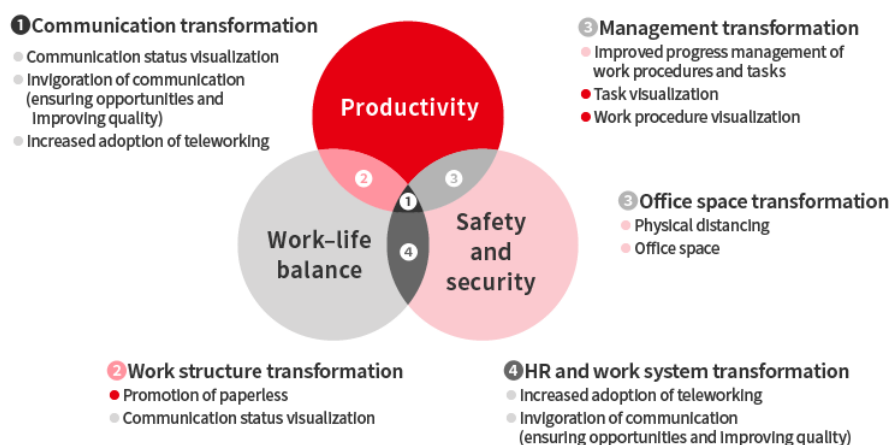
❶Communication transformation
Communication status visualization
Invigoration of communication (ensuring opportunities and improving quality)
Increased adoption of teleworking

❸Management transformation
Improved progress management of work procedures and tasks
Task visualization
Work procedure visualization

Productivity

2

3

1

Work–life balance

4

Safety and security

❸Office space transformation
Physical distancing
Office space

❷Work structure transformation
Promotion of paperless
Communication status visualization

❹HR and work system transformation
Increased adoption of teleworking
Invigoration of communication (ensuring opportunities and improving quality)